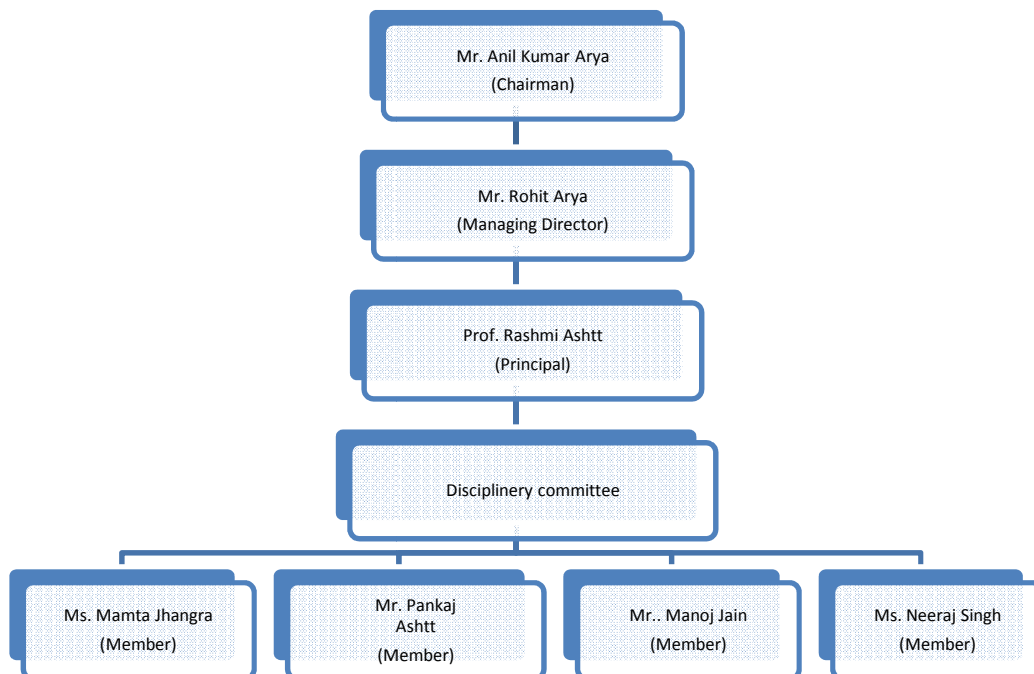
Mr. Anil Kumar Arya
(Chairman)

Mr. Rohit Arya
(Managing Director)

Prof. Rashmi Ashtt
(Principal)

Disciplinery committee

Ms. Mamta Jhangra
(Member)

Mr. Pankaj Ashtt
(Member)

Mr.. Manoj Jain
(Member)

Ms. Neeraj Singh
(Member)